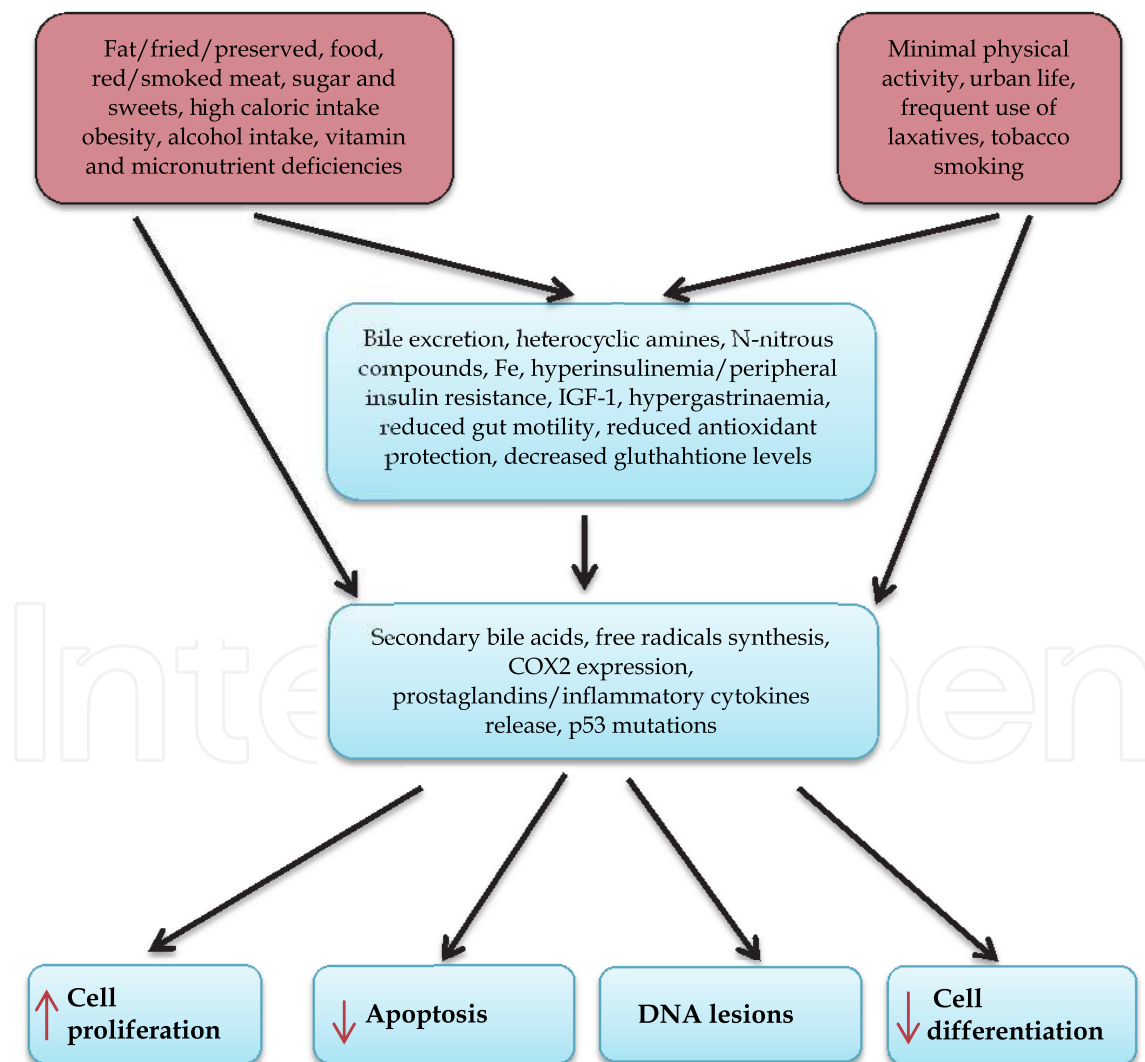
Fat/fried/preserved, food, red/smoked meat, sugar and sweets, high caloric intake obesity, alcohol intake, vitamin and micronutrient deficiencies

Minimal physical activity, urban life, frequent use of laxatives, tobacco smoking

Bile excretion, heterocyclic amines, N-nitrous compounds, Fe, hyperinsulinemia/peripheral insulin resistance, IGF-1, hypergastrinaemia, reduced gut motility, reduced antioxidant protection, decreased gluthahtione levels

Secondary bile acids, free radicals synthesis, COX2 expression, prostaglandins/inflammatory cytokines release, p53 mutations

↑ Cell proliferation

↓ Apoptosis

DNA lesions

↓ Cell differentiation

IntechOpen